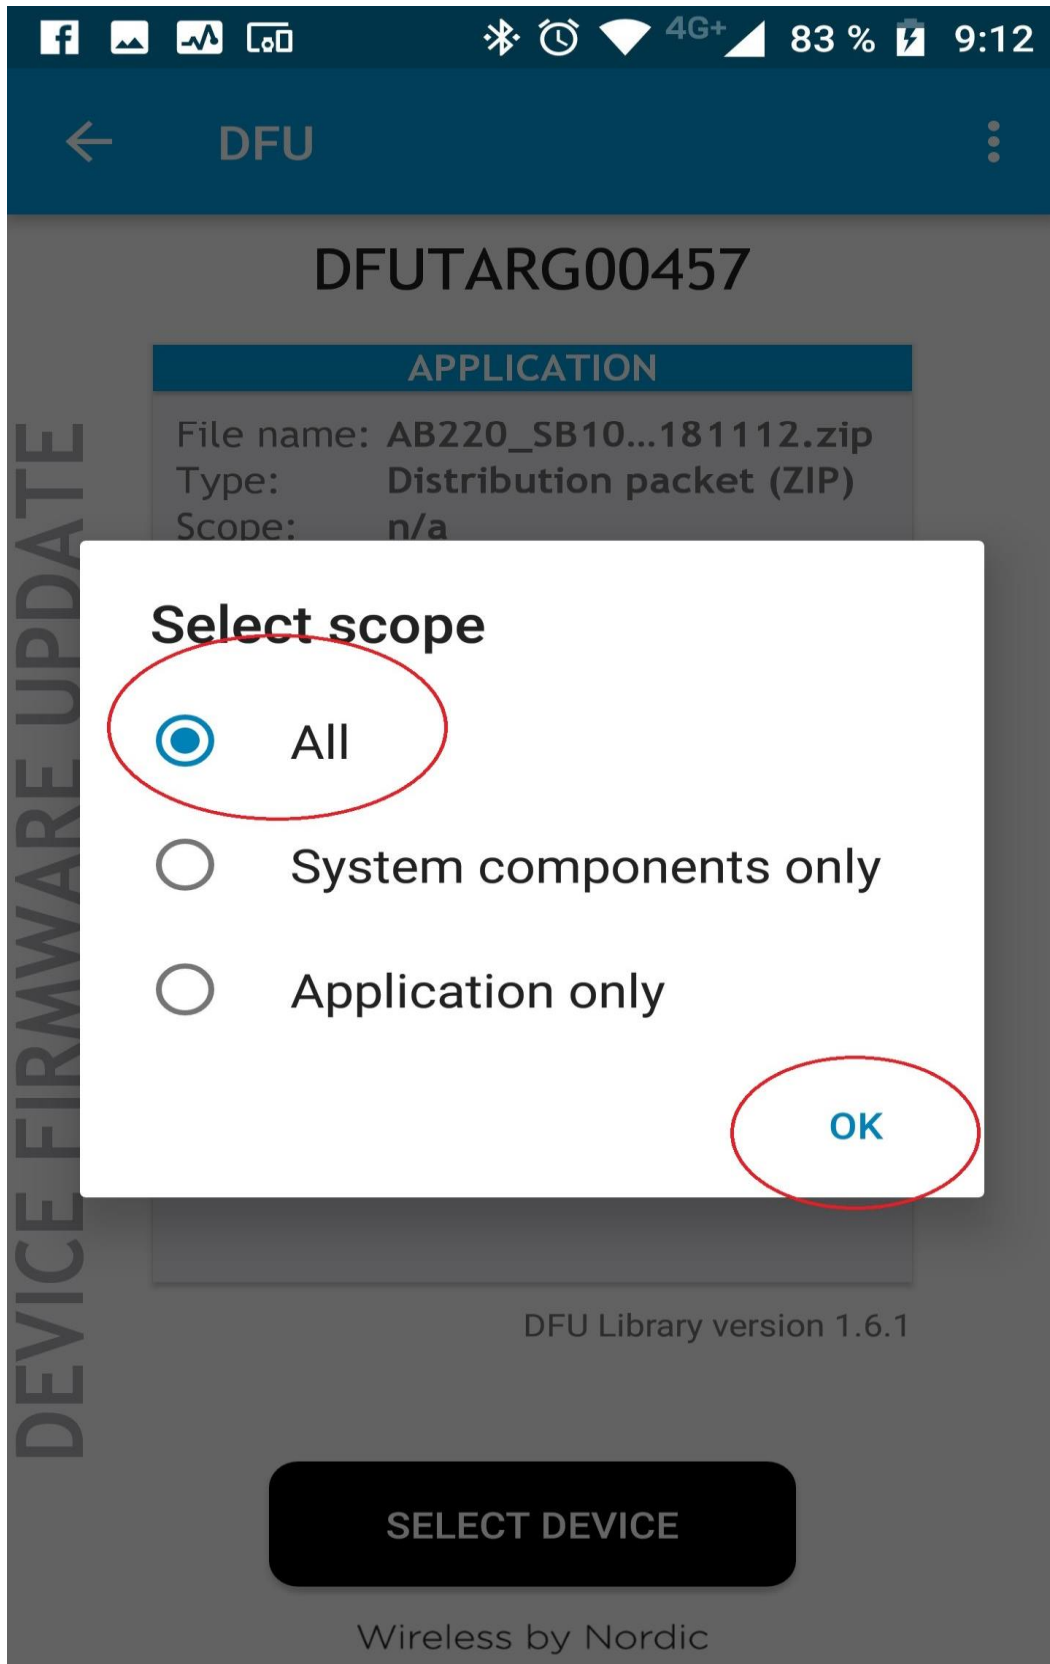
4G+ 83 % 9:12

DFU

DFUTARG00457

APPLICATION

File name: AB220_SB10...181112.zip
Type: Distribution packet (ZIP)
Scope: n/a

DEVICE FIRMWARE UPDATE

Select scope

All

System components only

Application only

OK

DFU Library version 1.6.1

SELECT DEVICE

Wireless by Nordic